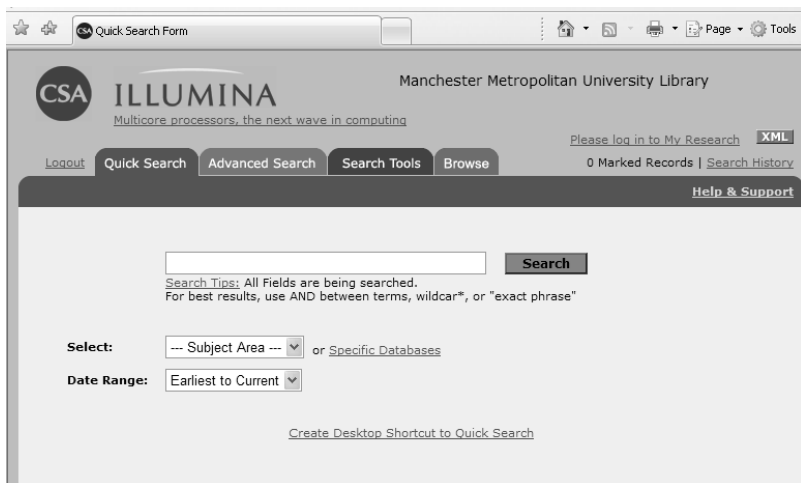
CSA Quick Search Form

Page ▾ Tools ▾

CSA ILLUMINA

Multicore processors, the next wave in computing

Manchester Metropolitan University Library

Please log in to My Research XML

0 Marked Records | Search History

Logout Quick Search Advanced Search Search Tools Browse

Help & Support

Search

Search Tips: All Fields are being searched.
For best results, use AND between terms, wildcar*, or "exact phrase"

Select: --- Subject Area --- or Specific Databases

Date Range: Earliest to Current

Create Desktop Shortcut to Quick Search